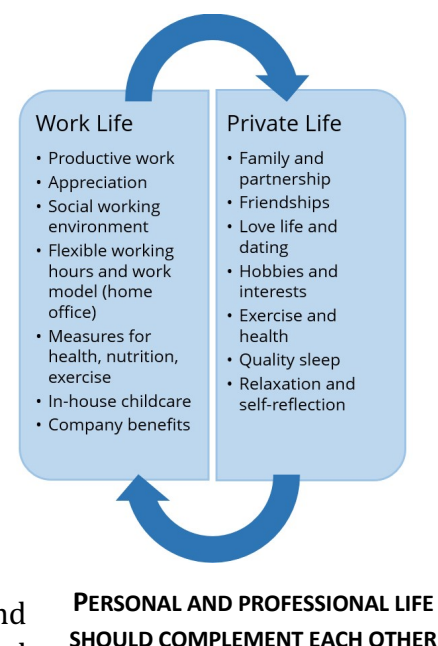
Work Life
• Productive work
• Appreciation
• Social working environment
• Flexible working hours and work model (home office)
• Measures for health, nutrition, exercise
• In-house childcare
• Company benefits

Private Life
• Family and partnership
• Friendships
• Love life and dating
• Hobbies and interests
• Exercise and health
• Quality sleep
• Relaxation and self-reflection

PERSONAL AND PROFESSIONAL LIFE SHOULD COMPLEMENT EACH OTHER